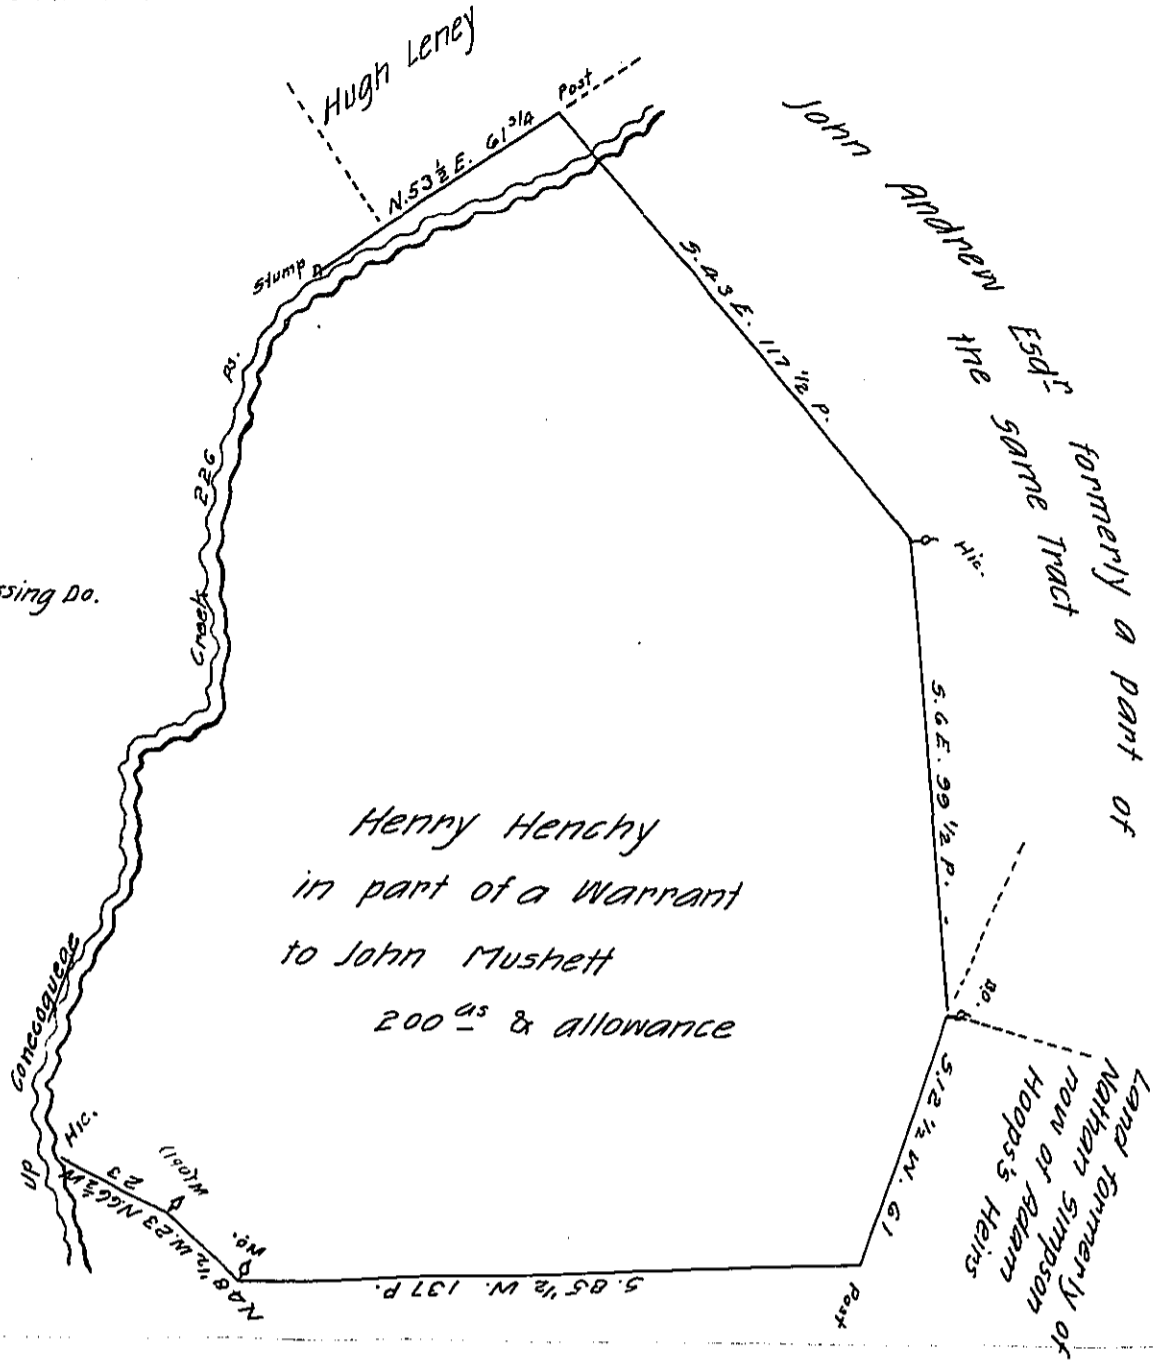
Hugh Leney

Post

N.53½E. 61¾

John Andrew Esqr. formerly a part of the same Tract

S.43E. 117½P.

Stump

P.

226

Creek

ssing Do.

Hic.

S.6E. 99½P.

Henry Henchy in part of a Warrant to John Mushett 200as & allowance

Do.

Land formerly of Nathan Simpson now of Adam Hoops's Heirs

S.12½W. 61

Conecoqueoe

Up

Hic.

N.48½W.23 N66½W 23

(Yellow)

Wo.

S.85½W. 137P.

Post